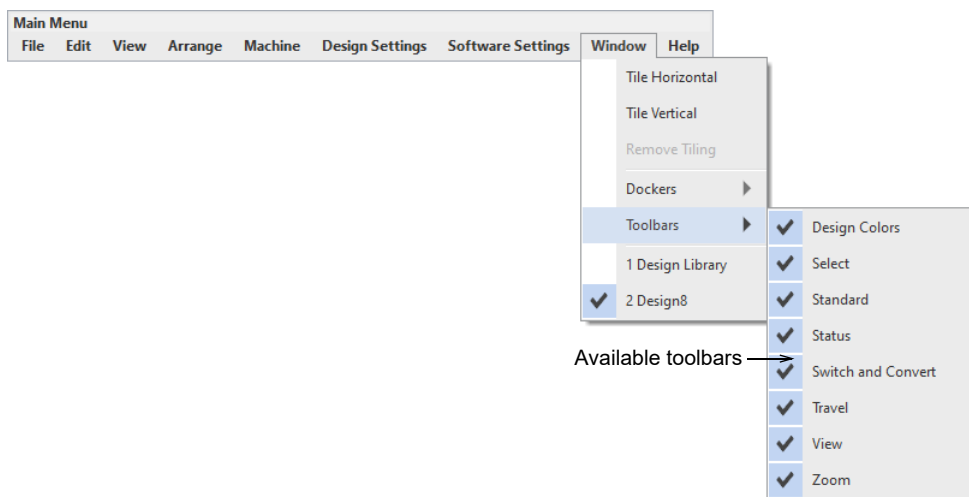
Main Menu
File Edit View Arrange Machine Design Settings Software Settings Window Help

Tile Horizontal
Tile Vertical
Remove Tiling
Dockers
Toolbars
1 Design Library
2 Design8

Design Colors
Select
Standard
Status
Switch and Convert
Travel
View
Zoom

Available toolbars